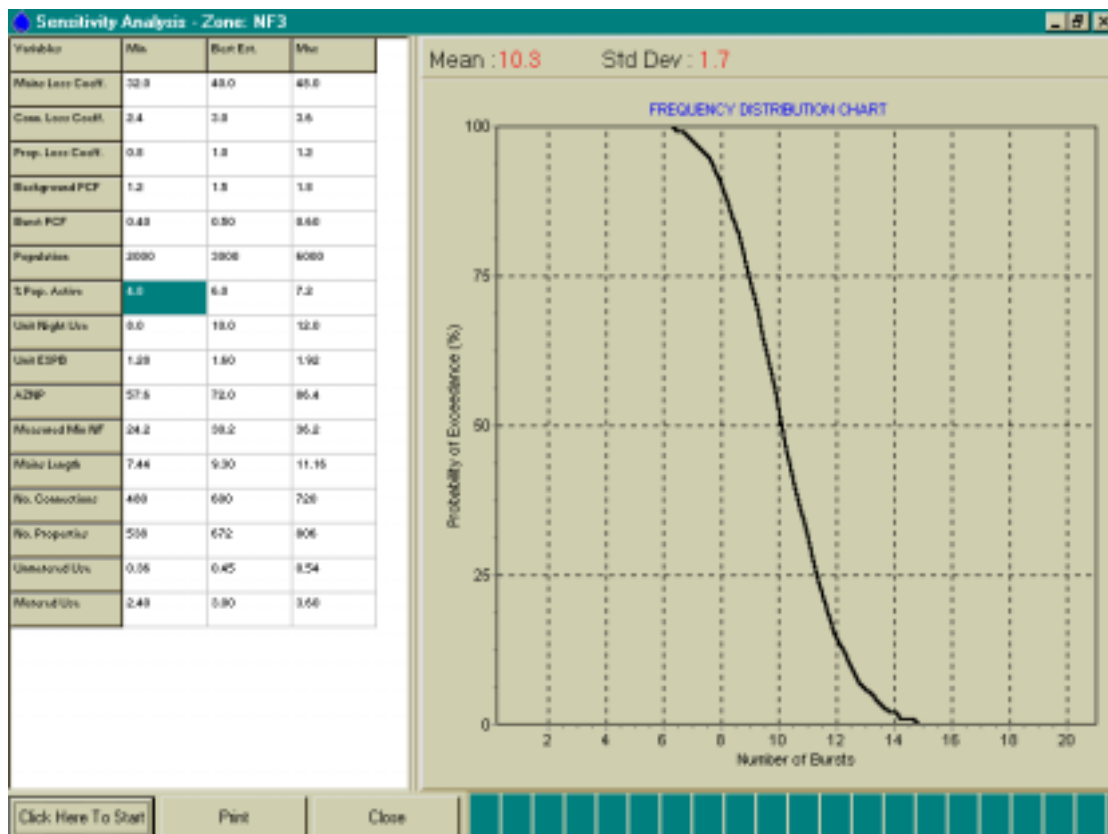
Sensitivity Analysis - Zone: NF3

| Variable | Min. | Best Est. | Max |
|---|---|---|---|
| Mains Loss Coeff. | 32.0 | 40.0 | 48.0 |
| Conn. Loss Coeff. | 2.4 | 3.0 | 3.6 |
| Prop. Loss Coeff. | 0.8 | 1.0 | 1.2 |
| Background PCF | 1.2 | 1.5 | 1.8 |
| Burst PCF | 0.40 | 0.50 | 0.60 |
| Population | 2000 | 3000 | 6000 |
| % Pop. Active | 4.8 | 6.0 | 7.2 |
| Unit Night Use | 8.0 | 10.0 | 12.0 |
| Unit ESPB | 1.28 | 1.60 | 1.92 |
| AZNP | 57.6 | 72.0 | 86.4 |
| Measured Min NF | 24.2 | 30.2 | 36.2 |
| Mains Length | 7.44 | 9.30 | 11.16 |
| No. Connections | 480 | 600 | 720 |
| No. Properties | 538 | 672 | 806 |
| Unmetered Use | 0.36 | 0.45 | 0.54 |
| Metered Use | 2.40 | 3.00 | 3.60 |

Mean : 10.8 Std Dev : 1.7

FREQUENCY DISTRIBUTION CHART

100
75
50
25
0
Probability of Exceedance (%)
2 4 6 8 10 12 14 16 18 20
Number of Bursts

Click Here To Start
Print
Close